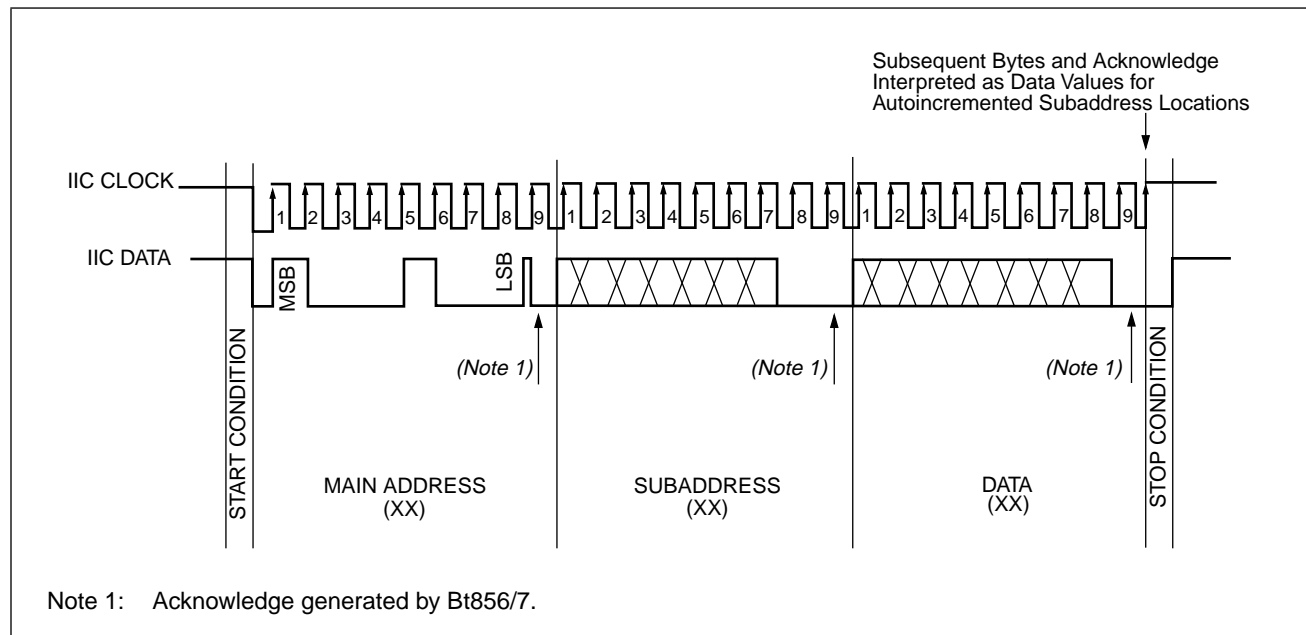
Subsequent Bytes and Acknowledge Interpreted as Data Values for Autoincremented Subaddress Locations

IIC CLOCK

1 2 3 4 5 6 7 8 9 1 2 3 4 5 6 7 8 9 1 2 3 4 5 6 7 8 9

IIC DATA

MSB

LSB

START CONDITION

(Note 1)

(Note 1)

(Note 1)

STOP CONDITION

MAIN ADDRESS
(XX)

SUBADDRESS
(XX)

DATA
(XX)

Note 1: Acknowledge generated by Bt856/7.